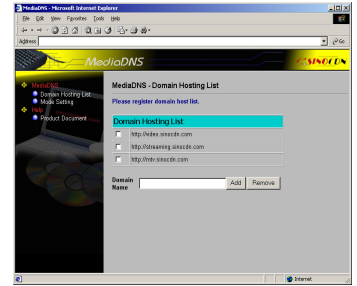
MediaDNS - Microsoft Internet Explorer

File Edit View Favorites Tools Help

Address

Go

MediaDNS

SINOCDN

MediaDNS

Domain Hosting List

Mode Setting

Help

Product Document

MediaDNS - Domain Hosting List

Please register domain host list.

Domain Hosting List

| |
|---|
| http://video.sinocdn.com |
| http://streaming.sinocdn.com |
| http://mtv.sinocdn.com |

Domain Name

Add

Remove

Internet